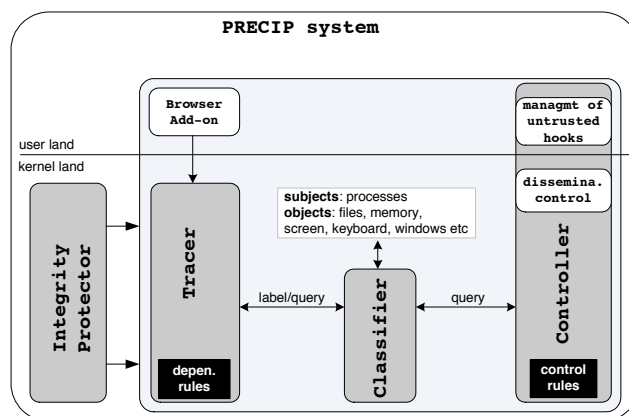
PRECIP system

Browser Add-on

managmt of untrusted hooks

user land

kernel land

dissemina. control

subjects: processes
objects: files, memory, screen, keyboard, windows etc

Integrity Protector

Tracer

label/query

Classifier

query

Controller

depen. rules

control rules